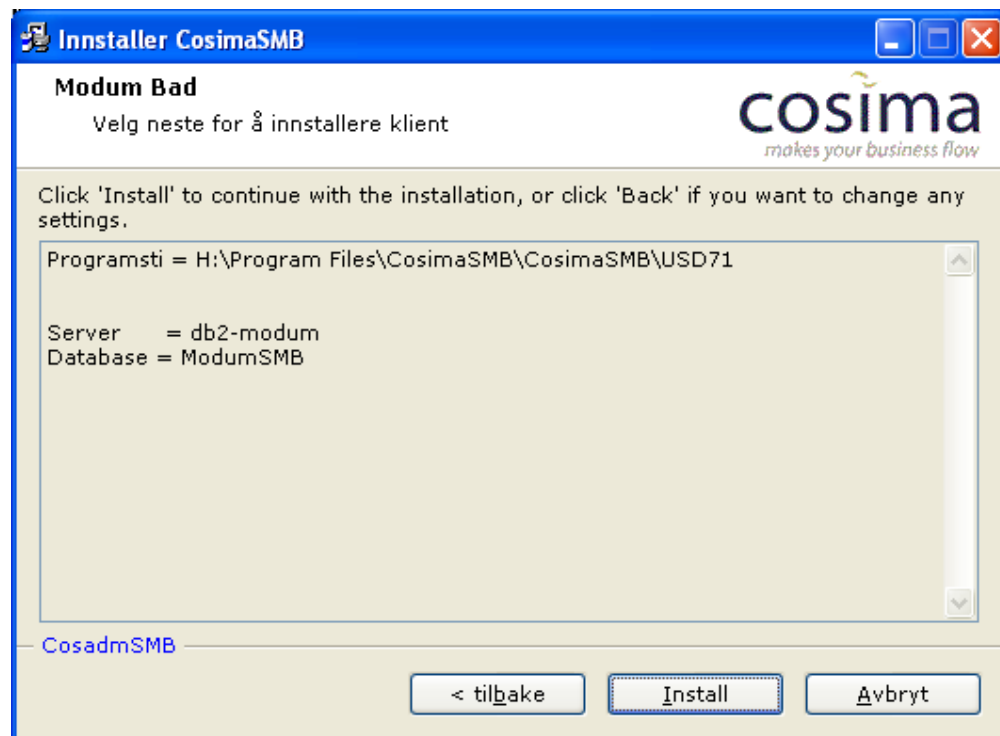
Innstaller CosimaSMB

Modum Bad

Velg neste for å innstallere klient

cosima
makes your business flow

Click 'Install' to continue with the installation, or click 'Back' if you want to change any settings.

Programsti = H:\Program Files\CosimaSMB\CosimaSMB\USD71

Server = db2-modum
Database = ModumSMB

CosadmSMB

< tilbake
Install
Avbryt